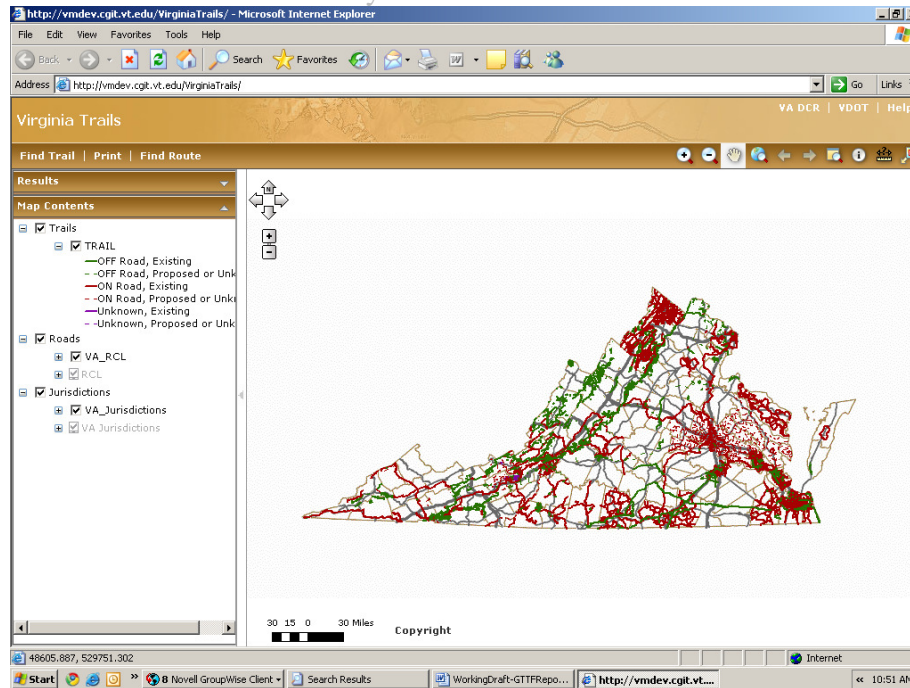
http://vmdev.cgit.vt.edu/VirginiaTrails/ - Microsoft Internet Explorer

File Edit View Favorites Tools Help

Back Search Favorites

Address http://vmdev.cgit.vt.edu/VirginiaTrails/ Go Links

Virginia Trails

VA DCR | VDOT | Help

Find Trail | Print | Find Route

Results

Map Contents

Trails
TRAIL
OFF Road, Existing
-OFF Road, Proposed or Unk
ON Road, Existing
-ON Road, Proposed or Unk
Unknown, Existing
-Unknown, Proposed or Unk
Roads
VA_RCL
RCL
Jurisdictions
VA_Jurisdictions
VA Jurisdictions

N

30 15 0 30 Miles

Copyright

48605.887, 529751.302

Internet

Start 8 Novell GroupWise Client Search Results WorkingDraft-GTTFRepo... http://vmdev.cgit.vt.... 10:51 AM